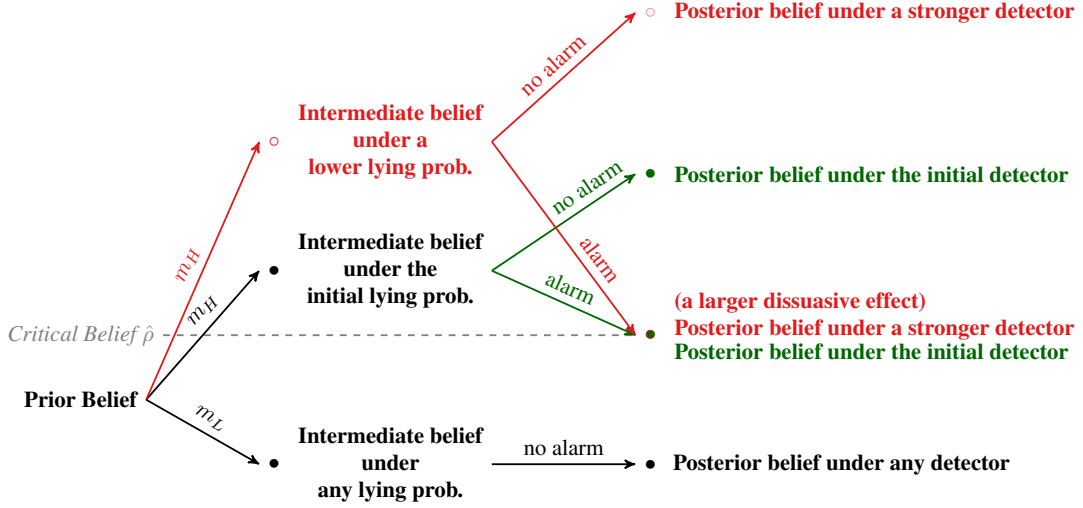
Posterior belief under a stronger detector

no alarm

Intermediate belief under a lower lying prob.

Posterior belief under the initial detector

no alarm

alarm

$m_H$

Intermediate belief under the initial lying prob.

alarm

$m_H$

(a larger dissuasive effect)

Critical Belief $\hat{\rho}$

Posterior belief under a stronger detector
Posterior belief under the initial detector

Prior Belief

$m_L$

Intermediate belief under any lying prob.

no alarm

Posterior belief under any detector